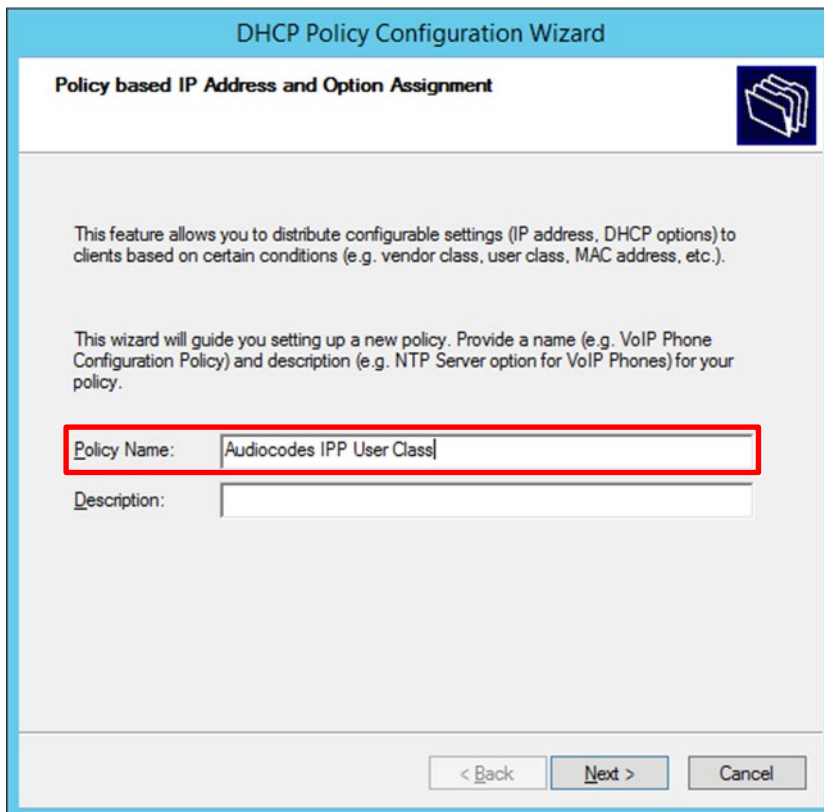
DHCP Policy Configuration Wizard

Policy based IP Address and Option Assignment

This feature allows you to distribute configurable settings (IP address, DHCP options) to clients based on certain conditions (e.g. vendor class, user class, MAC address, etc.).

This wizard will guide you setting up a new policy. Provide a name (e.g. VoIP Phone Configuration Policy) and description (e.g. NTP Server option for VoIP Phones) for your policy.

Policy Name: Audiocodes IPP User Class

Description:

< Back
Next >
Cancel